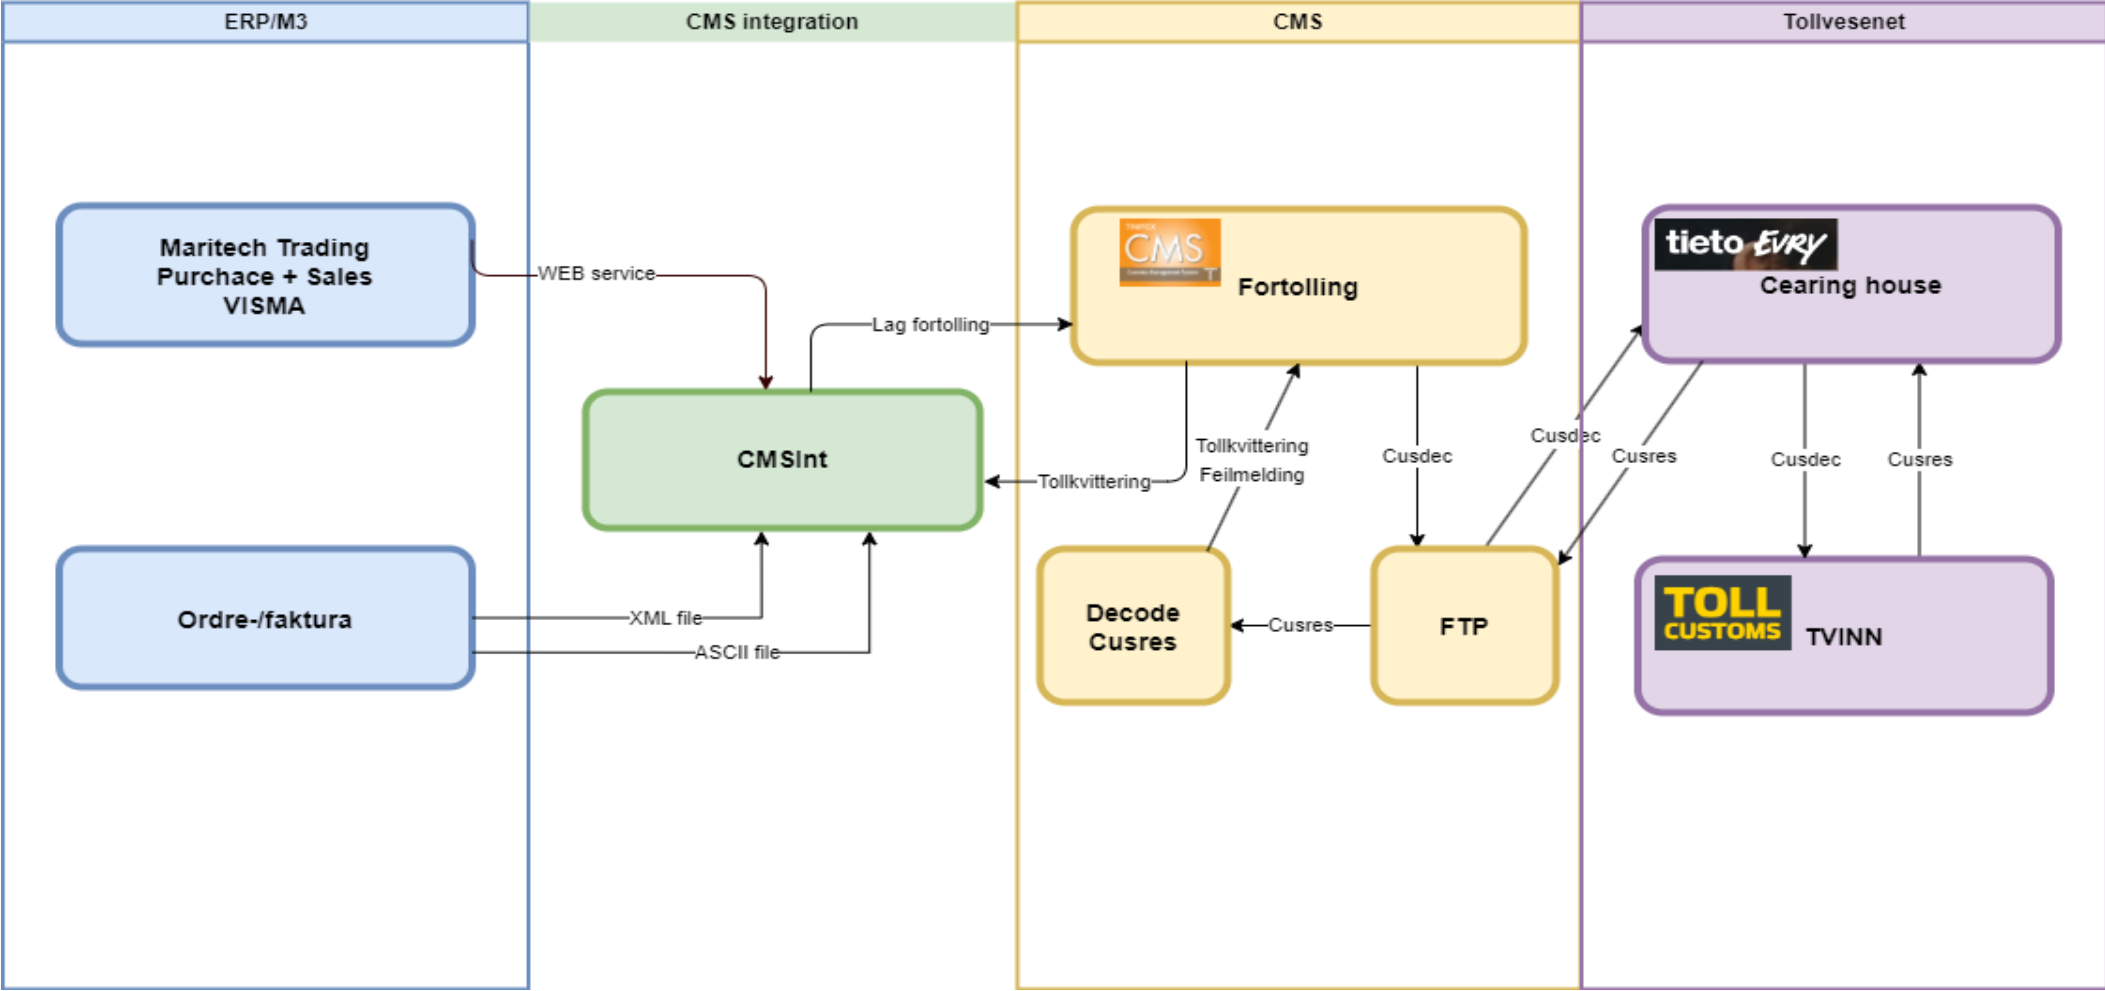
ERP/M3

CMS integration

CMS

Tollvesenet

Maritech Trading
Purchace + Sales
VISMA

WEB service

Lag fortolling

CMS

Fortolling

tieto EVRY

Cearing house

CMSInt

Tollkvittering

Tollkvittering
Feilmelding

Cusdec

Cusdec

Cusres

Cusdec

Cusres

Ordre-/faktura

XML file

ASCII file

Decode
Cusres

Cusres

FTP

TOLL
CUSTOMS

TVINN